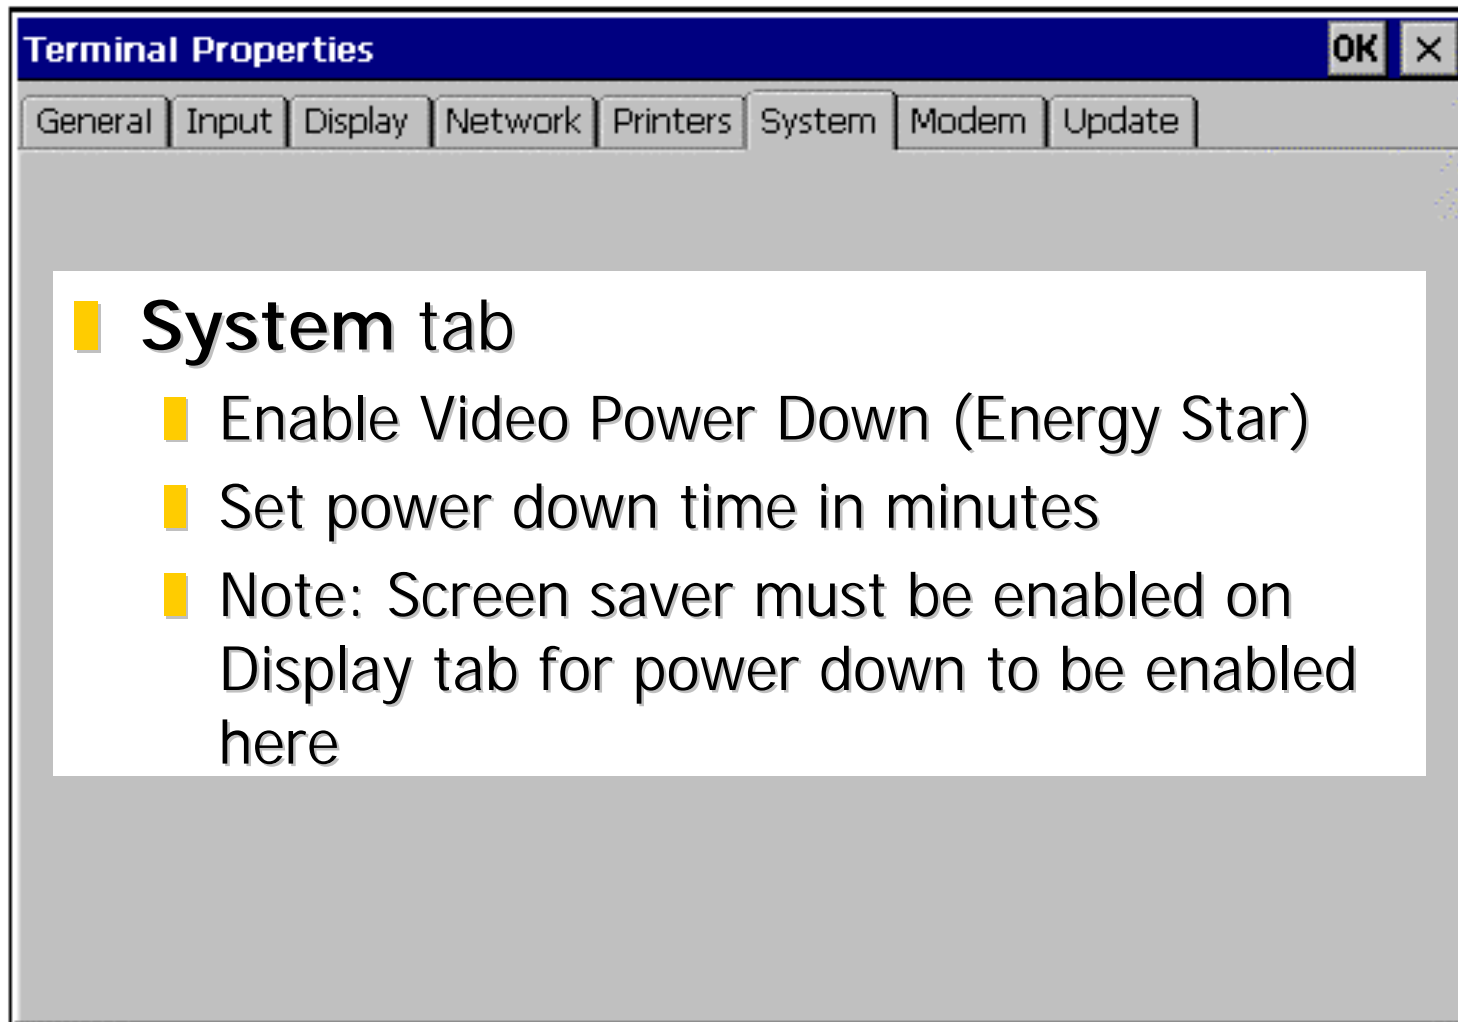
Terminal Properties
OK ×

General | Input | Display | Network | Printers | System | Modem | Update

System tab

Enable Video Power Down (Energy Star)

Set power down time in minutes

Note: Screen saver must be enabled on Display tab for power down to be enabled here